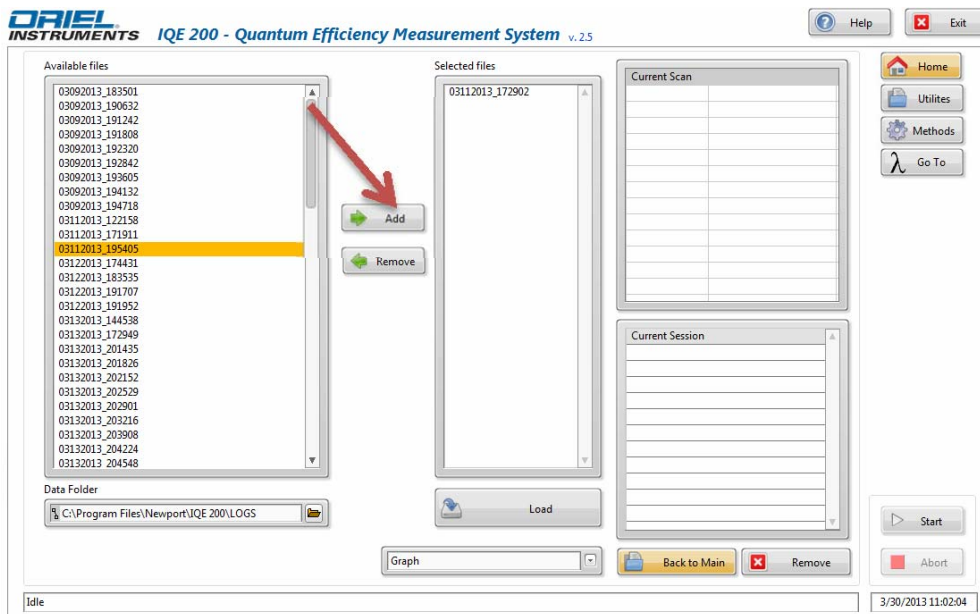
ORIEL INSTRUMENTS IQE 200 - Quantum Efficiency Measurement System v. 2.5

Help
Exit

Home
Utilites
Methods
Go To

Available files
03092013_183501
03092013_190632
03092013_191242
03092013_191808
03092013_192320
03092013_192842
03092013_193605
03092013_194132
03092013_194718
03112013_122158
03112013_171911
03112013_195405
03122013_174431
03122013_183535
03122013_191707
03122013_191952
03132013_144538
03132013_172949
03132013_201435
03132013_201826
03132013_202152
03132013_202529
03132013_202901
03132013_203216
03132013_203908
03132013_204224
03132013_204548

Add
Remove

Selected files
03112013_172902

Current Scan

Current Session

Data Folder
C:\Program Files\Newport\IQE 200\LOGS

Load

Graph

Back to Main
Remove

Start
Abort

Idle
3/30/2013 11:02:04